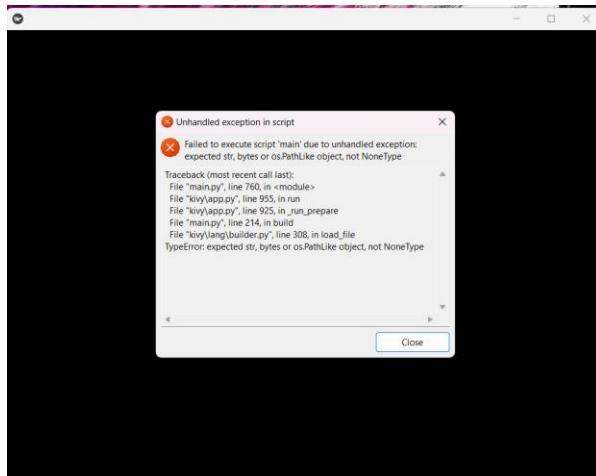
Unhandled exception in script

Failed to execute script 'main' due to unhandled exception: expected str, bytes or os.PathLike object, not NoneType

Traceback (most recent call last):
File "main.py", line 760, in <module>
File "kivy\app.py", line 955, in run
File "kivy\app.py", line 925, in _run_prepare
File "main.py", line 214, in build
File "kivy\lang\builder.py", line 308, in load_file
TypeError: expected str, bytes or os.PathLike object, not NoneType

Close